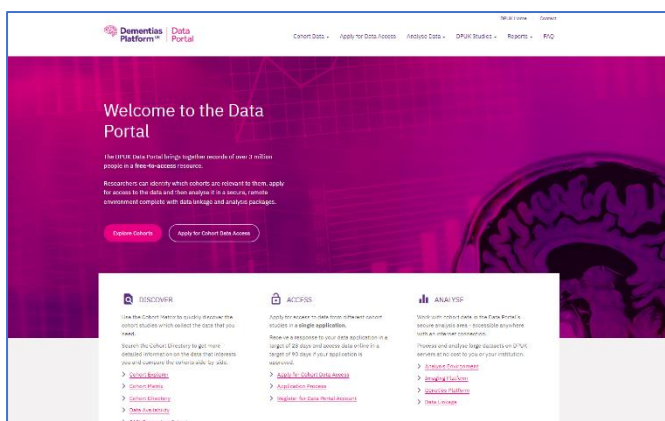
DPUK Home Contact

Dementias Platform UK | Data Portal

Cohort Data ▾ Apply for Data Access Analyse Data ▾ DPUK Studies ▾ Reports ▾ FAQ

Welcome to the Data Portal

The DPUK Data Portal brings together records of over 3 million people in a free-to-access resource.

Researchers can identify which cohorts are relevant to them, apply for access to the data and then analyse it in a secure, remote environment complete with data linkage and analysis packages.

Explore Cohorts Apply for Cohort Data Access

DISCOVER

Use the Cohort Matrix to quickly discover the cohort studies which collect the data that you need.

Search the Cohort Directory to get more detailed information on the data that interests you and compare the cohorts side by side.

> Cohort Explorer
> Cohort Matrix
> Cohort Directory
> Data Availability

ACCESS

Apply for access to data from different cohort studies in a single application.

Receive a response to your data application in a target of 28 days and access data online in a target of 90 days if your application is approved.

> Apply for Cohort Data Access
> Application Process
> Register for Data Portal account

ANALYSE

Work with cohort data in the Data Portal's secure analysis area - accessible anywhere with an internet connection.

Process and analyse large datasets on DPUK servers at no cost to you or your institution.

> Analysis Environment
> Imaging Platform
> Genetics Platform
> Data Linkage